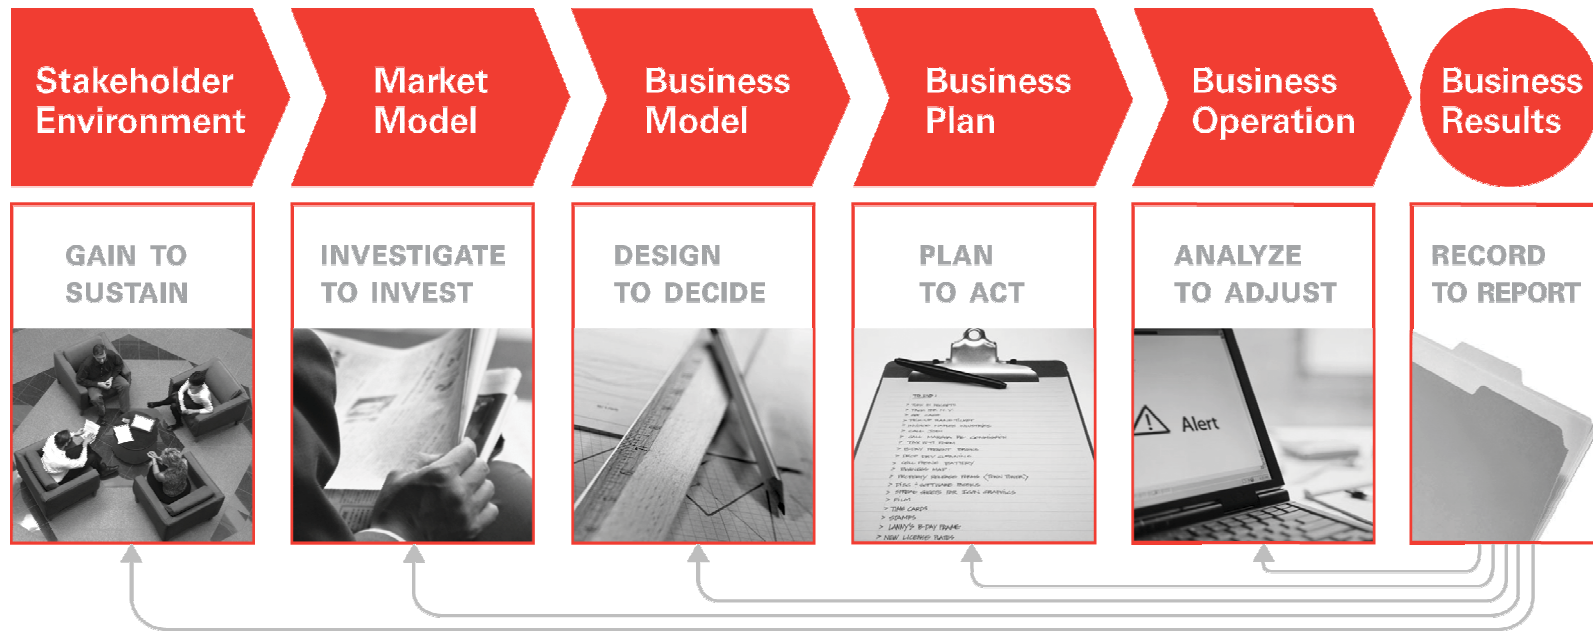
Stakeholder Environment

Market Model

Business Model

Business Plan

Business Operation

Business Results

GAIN TO SUSTAIN

INVESTIGATE TO INVEST

DESIGN TO DECIDE

PLAN TO ACT

ANALYZE TO ADJUST

RECORD TO REPORT

Alert